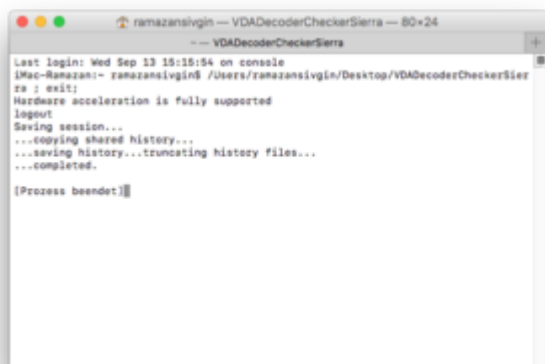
ramazansivgin — VDADecoderCheckerSierra — 80×24

~ — VDADecoderCheckerSierra

Last login: Wed Sep 13 15:15:54 on console
iMac-Ramazan:~ ramazansivgin$ /Users/ramazansivgin/Desktop/VDADecoderCheckerSierra ; exit;
Hardware acceleration is fully supported
logout
Saving session...
...copying shared history...
...saving history...truncating history files...
...completed.

[Prozess beendet]